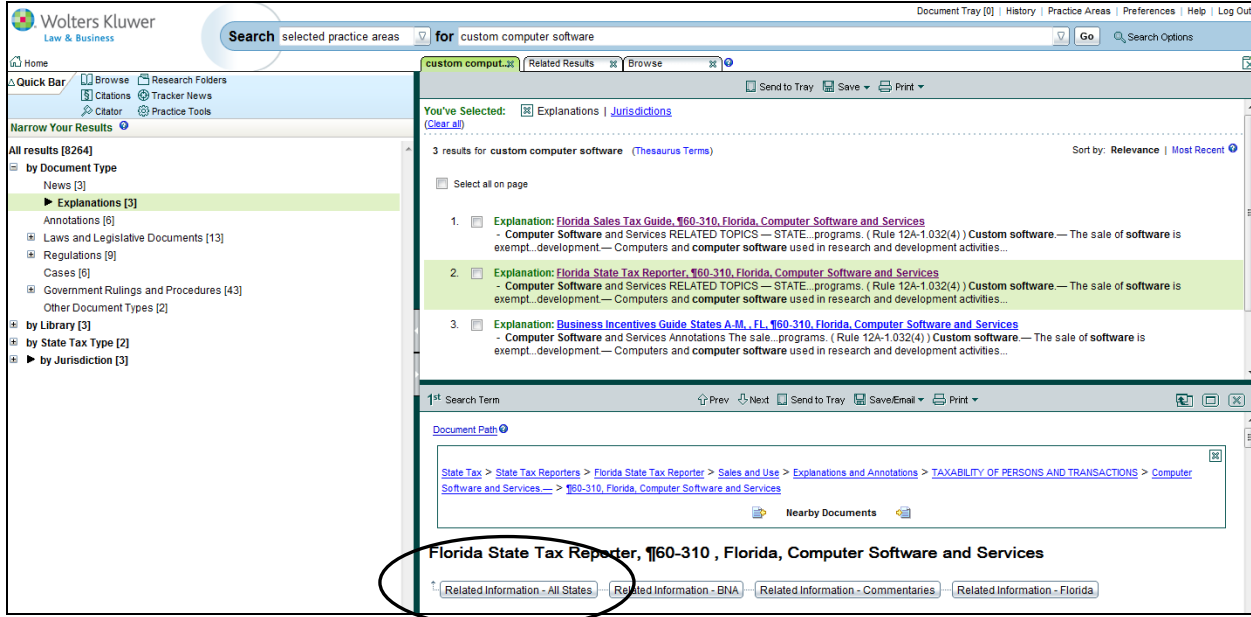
Wolters Kluwer
Law & Business

Document Tray [0] | History | Practice Areas | Preferences | Help | Log Out

Search selected practice areas for custom computer software Go Search Options

Home

Quick Bar Browse Research Folders
Citations Tracker News
Citator Practice Tools

Narrow Your Results

All results [8264]
by Document Type
News [3]
Explanations [3]
Annotations [6]
Laws and Legislative Documents [13]
Regulations [9]
Cases [6]
Government Rulings and Procedures [43]
Other Document Types [2]
by Library [3]
by State Tax Type [2]
by Jurisdiction [3]

custom comput... Related Results Browse

Send to Tray Save Print

You've Selected: Explanations | Jurisdictions
(Clear all)

3 results for custom computer software (Thesaurus Terms)

Sort by: Relevance | Most Recent

Select all on page

1. Explanation: Florida Sales Tax Guide, ¶60-310, Florida, Computer Software and Services
- Computer Software and Services RELATED TOPICS — STATE...programs. ( Rule 12A-1.032(4) ) Custom software.— The sale of software is exempt...development.— Computers and computer software used in research and development activities...

2. Explanation: Florida State Tax Reporter, ¶60-310, Florida, Computer Software and Services
- Computer Software and Services RELATED TOPICS — STATE...programs. ( Rule 12A-1.032(4) ) Custom software.— The sale of software is exempt...development.— Computers and computer software used in research and development activities...

3. Explanation: Business Incentives Guide States A-M, , FL, ¶60-310, Florida, Computer Software and Services
- Computer Software and Services Annotations The sale...programs. ( Rule 12A-1.032(4) ) Custom software.— The sale of software is exempt...development.— Computers and computer software used in research and development activities...

1st Search Term Prev Next Send to Tray Save/Email Print

Document Path

State Tax > State Tax Reporters > Florida State Tax Reporter > Sales and Use > Explanations and Annotations > TAXABILITY OF PERSONS AND TRANSACTIONS > Computer Software and Services.— > ¶60-310, Florida, Computer Software and Services

Nearby Documents

Florida State Tax Reporter, ¶60-310 , Florida, Computer Software and Services

Related Information - All States Related Information - BNA Related Information - Commentaries Related Information - Florida